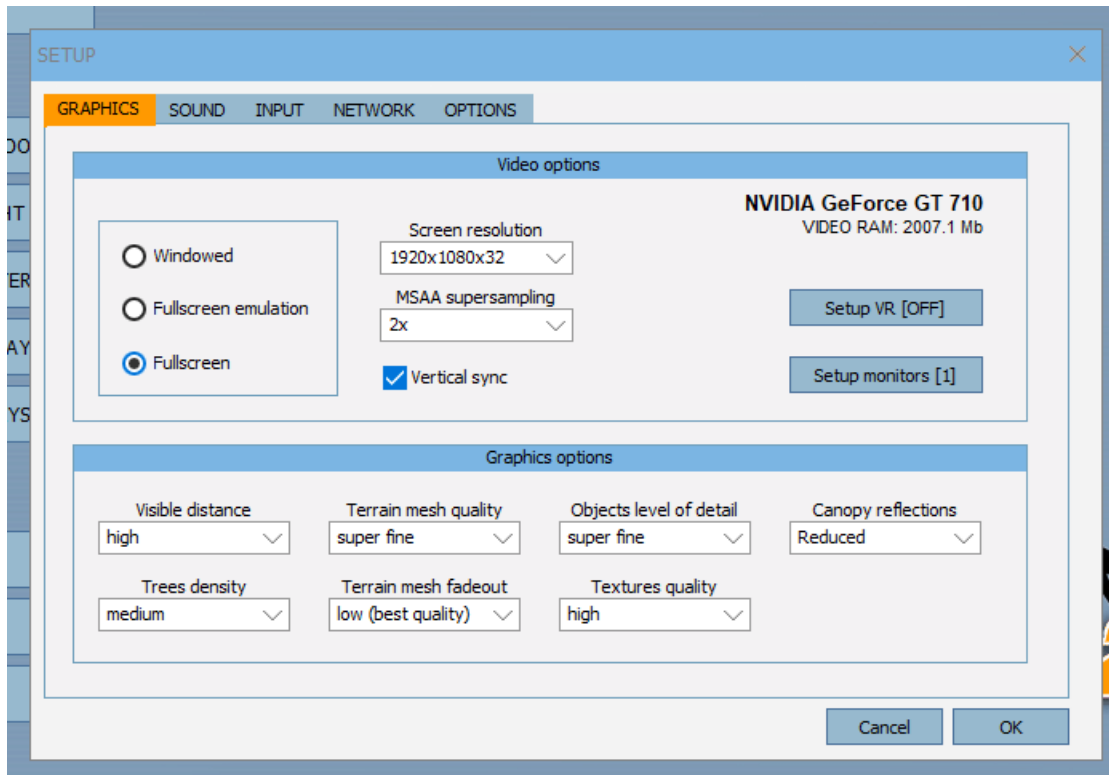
SETUP

GRAPHICS SOUND INPUT NETWORK OPTIONS

Video options

NVIDIA GeForce GT 710
VIDEO RAM: 2007.1 Mb

Windowed
Fullscreen emulation
Fullscreen

Screen resolution
1920x1080x32

MSAA supersampling
2x

Vertical sync

Setup VR [OFF]

Setup monitors [1]

Graphics options

Visible distance
high

Terrain mesh quality
super fine

Objects level of detail
super fine

Canopy reflections
Reduced

Trees density
medium

Terrain mesh fadeout
low (best quality)

Textures quality
high

Cancel OK

OO
HT
ER
AY
YS